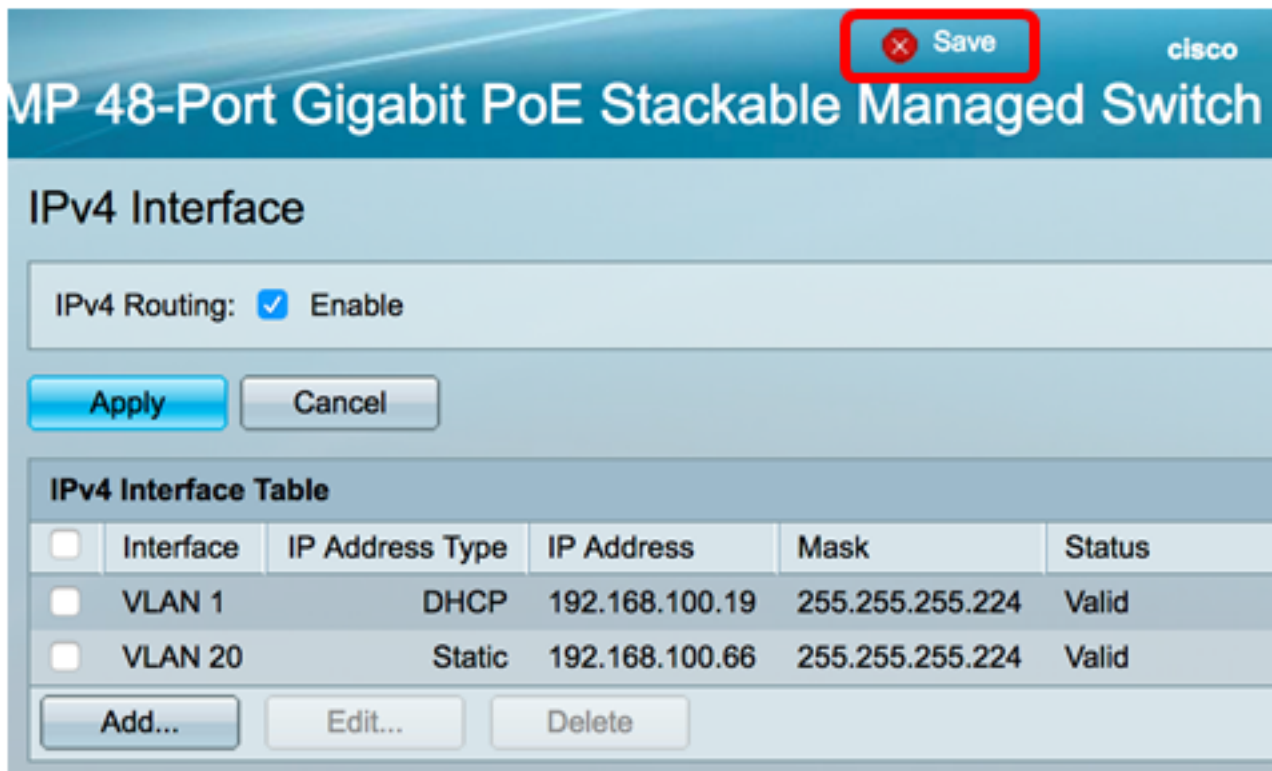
Save

cisco

MP 48-Port Gigabit PoE Stackable Managed Switch

IPv4 Interface

IPv4 Routing: Enable

Apply Cancel

IPv4 Interface Table

| | Interface | IP Address Type | IP Address | Mask | Status |
|---|---|---|---|---|---|
| | VLAN 1 | DHCP | 192.168.100.19 | 255.255.255.224 | Valid |
| | VLAN 20 | Static | 192.168.100.66 | 255.255.255.224 | Valid |

Add... Edit... Delete